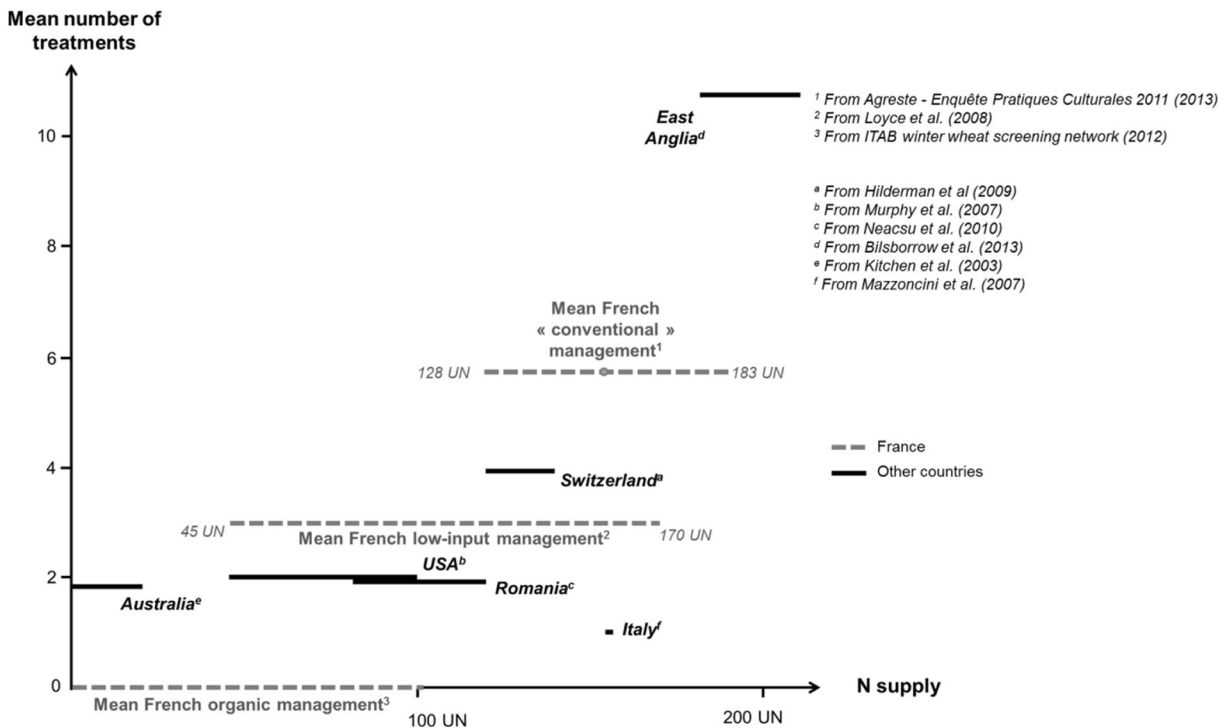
Mean number of treatments

$^1$ From Agreste - Enquête Pratiques Culturales 2011 (2013)
$^2$ From Loyce et al. (2008)
$^3$ From ITAB winter wheat screening network (2012)

$^a$ From Hilderman et al (2009)
$^b$ From Murphy et al. (2007)
$^c$ From Neacsu et al. (2010)
$^d$ From Bilsborrow et al. (2013)
$^e$ From Kitchen et al. (2003)
$^f$ From Mazzoncini et al. (2007)

East Anglia$^d$

10

8

Mean French « conventional » management$^1$

6

128 UN

183 UN

France

Other countries

4

Switzerland$^a$

45 UN

170 UN

Mean French low-input management$^2$

USA$^b$

2

Australia$^e$

Romania$^c$

Italy$^f$

0

N supply

Mean French organic management$^3$

100 UN

200 UN